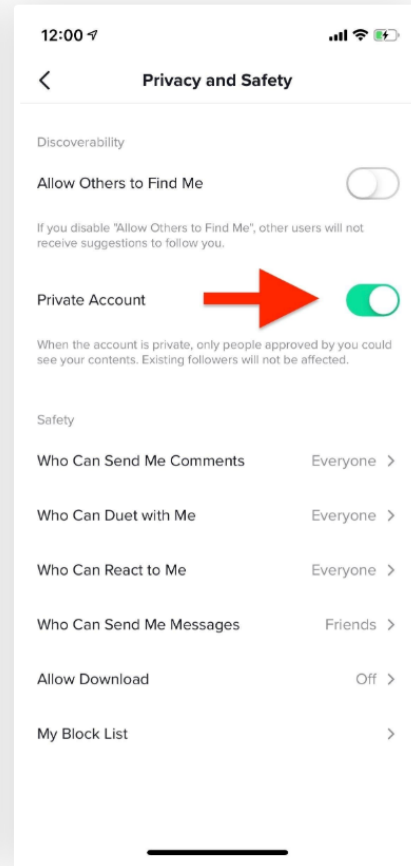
12:00

Privacy and Safety

Discoverability

Allow Others to Find Me

If you disable "Allow Others to Find Me", other users will not receive suggestions to follow you.

Private Account

When the account is private, only people approved by you could see your contents. Existing followers will not be affected.

Safety

Who Can Send Me Comments Everyone

Who Can Duet with Me Everyone

Who Can React to Me Everyone

Who Can Send Me Messages Friends

Allow Download Off

My Block List